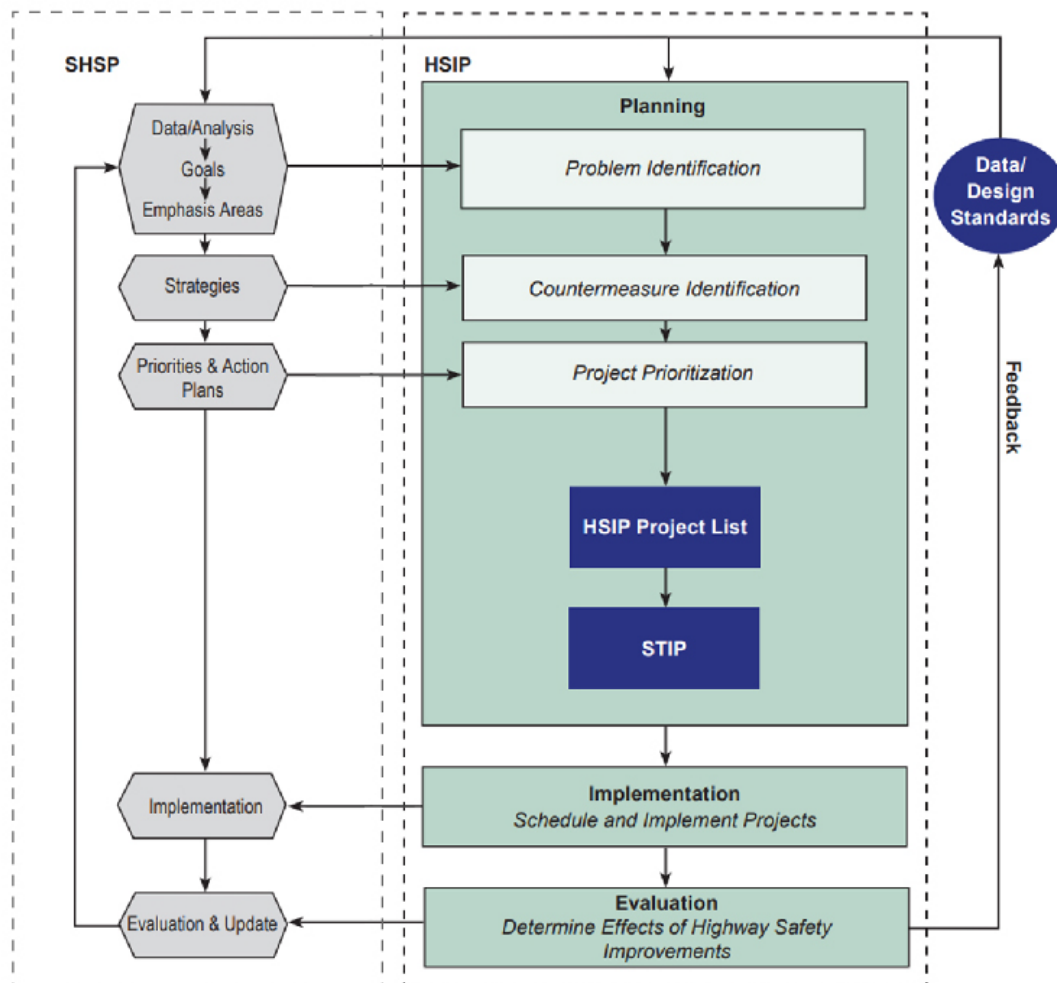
SHSP

HSIP

Planning

Data/Analysis

Goals

Emphasis Areas

Problem Identification

Data/ Design Standards

Strategies

Countermeasure Identification

Priorities & Action Plans

Project Prioritization

Feedback

HSIP Project List

STIP

Implementation

Implementation
Schedule and Implement Projects

Evaluation & Update

Evaluation
Determine Effects of Highway Safety Improvements